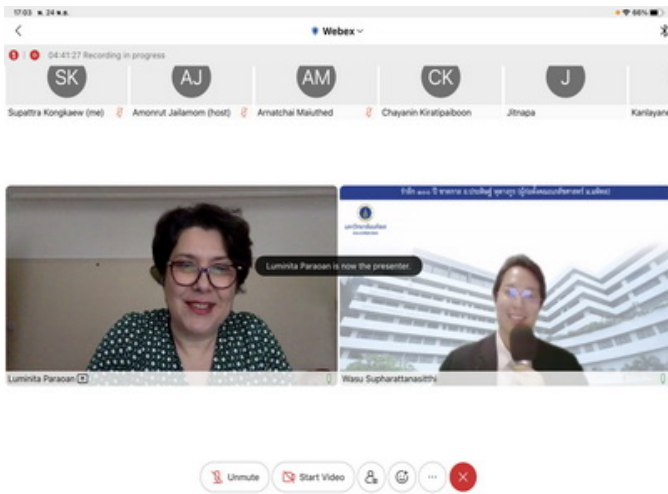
17:03 พ. 24 พ.ย.

66%

Webex

04:41:27 Recording in progress

SK
Supattra Kongkaew (me)

AJ
Amonrut Jailamom (host)

AM
Arnatchai Maiuthed

CK
Chayanin Kiratipaiboon

J
Jitnapa

Kanlayan

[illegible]

Luminita Paraoan is now the presenter.

Luminita Paraoan

Wasu Supharattanasitthi

Unmute

Start Video

...